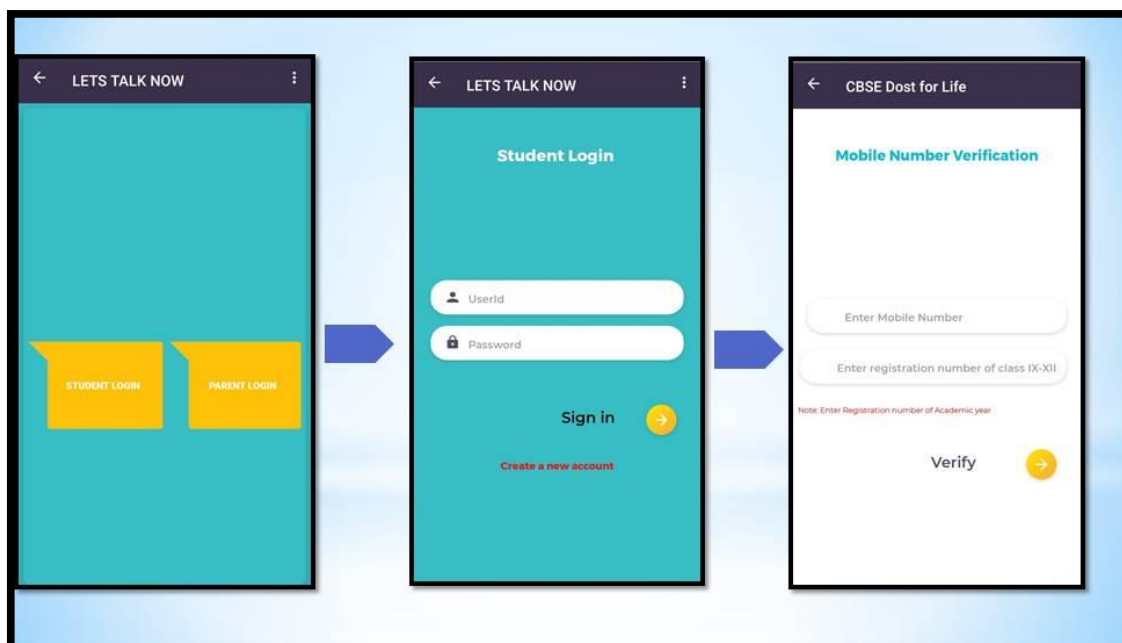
LETS TALK NOW

STUDENT LOGIN

PARENT LOGIN

LETS TALK NOW

Student Login

UserId

Password

Sign in

Create a new account

CBSE Dost for Life

Mobile Number Verification

Enter Mobile Number

Enter registration number of class IX-XII

Note: Enter Registration number of Academic year

Verify